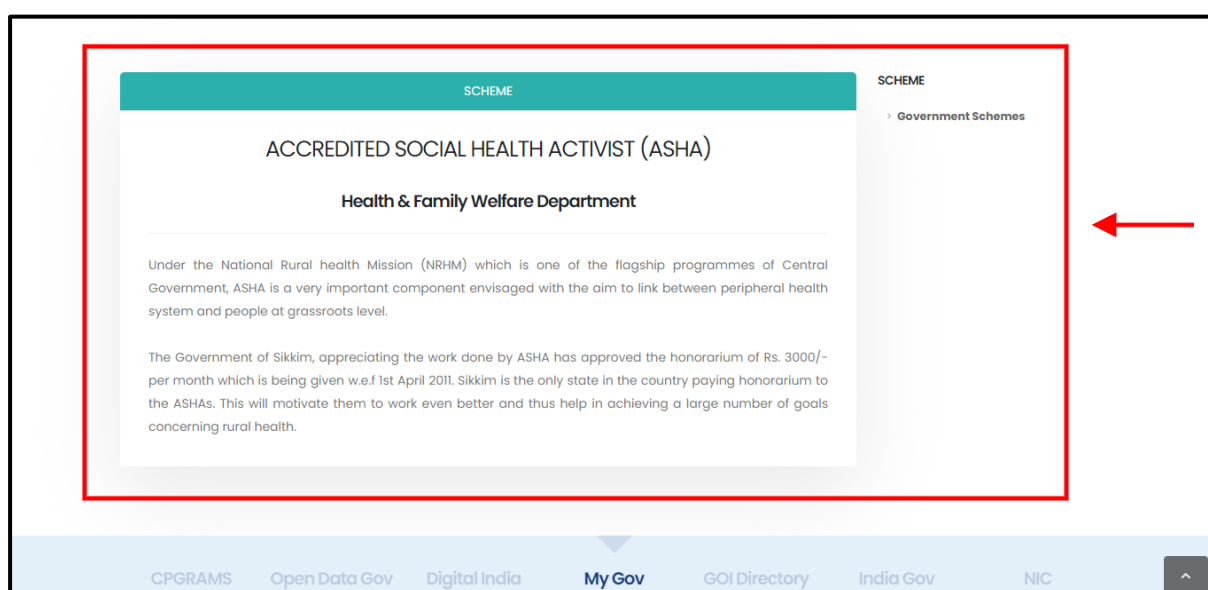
SCHEME

ACCREDITED SOCIAL HEALTH ACTIVIST (ASHA)

Health & Family Welfare Department

Under the National Rural health Mission (NRHM) which is one of the flagship programmes of Central Government, ASHA is a very important component envisaged with the aim to link between peripheral health system and people at grassroots level.

The Government of Sikkim, appreciating the work done by ASHA has approved the honorarium of Rs. 3000/- per month which is being given w.e.f 1st April 2011. Sikkim is the only state in the country paying honorarium to the ASHAs. This will motivate them to work even better and thus help in achieving a large number of goals concerning rural health.

SCHEME

› Government Schemes

CPGRAMS Open Data Gov Digital India My Gov GOI Directory India Gov NIC